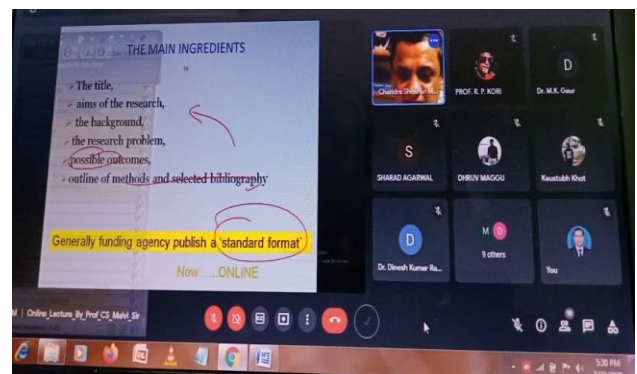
THE MAIN INGREDIENTS

The title,
aims of the research,
the background,
the research problem,
possible outcomes,
outline of methods and selected bibliography

Generally funding agency publish a 'standard format'

Now .....ONLINE

Chandra Shekhar M...

PROF. R. P. KORI

D

Dr. M.K. Gaur

S

SHARAD AGARWAL

DHRUV MAGGU

Kaustubh Khot

D

Dr. Dinesh Kumar Ra...

M D

9 others

You

M | Online_Lecture_By_Prof_CS_Malvi_Sir

5:30 PM